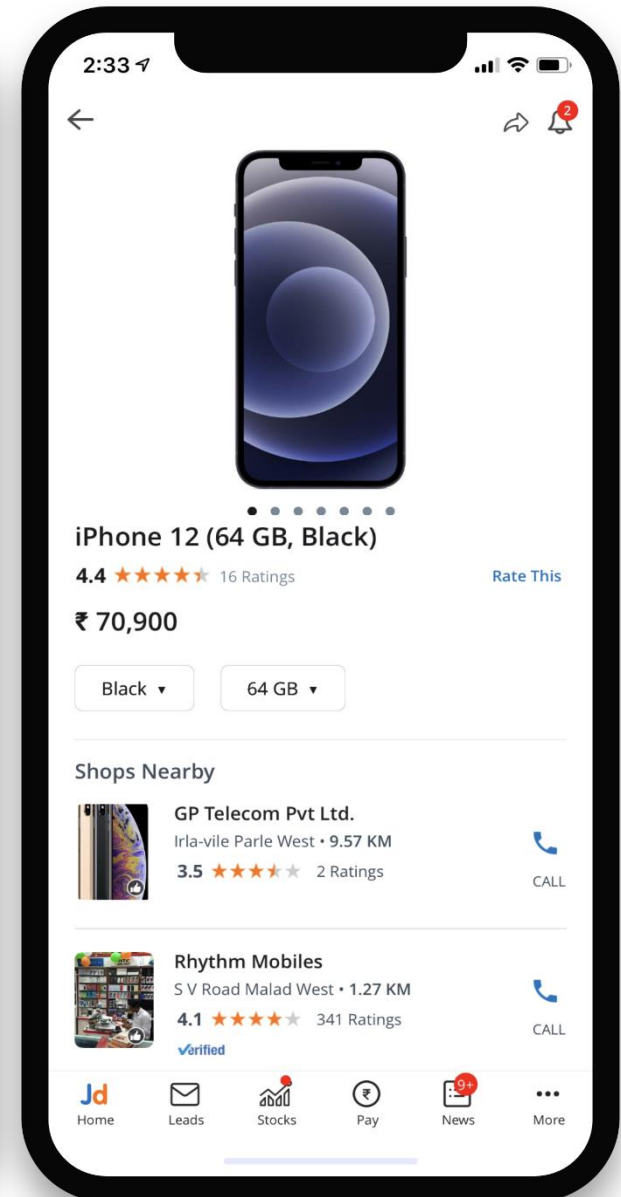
2:33

2

iPhone 12 (64 GB, Black)

4.4 ★★★★★ 16 Ratings

Rate This

₹ 70,900

Black ▾

64 GB ▾

Shops Nearby

GP Telecom Pvt Ltd.

Irla-vile Parle West • 9.57 KM

3.5 ★★★★★ 2 Ratings

CALL

Rhythm Mobiles

S V Road Malad West • 1.27 KM

4.1 ★★★★★ 341 Ratings

Verified

CALL

Jd Home

Leads

Stocks

Pay

9+ News

More